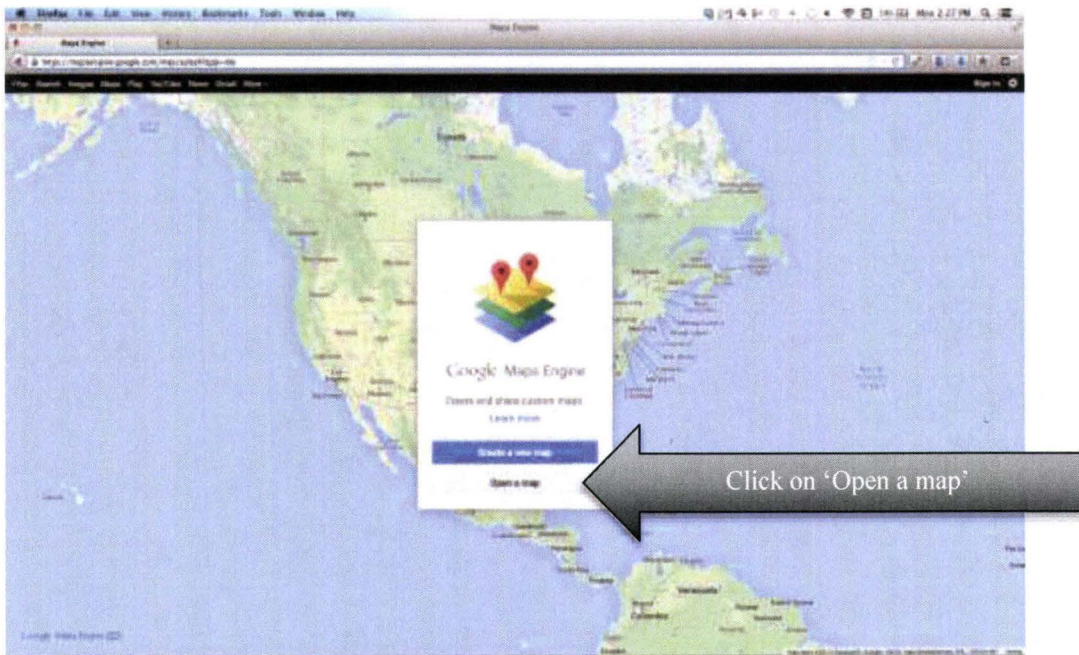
Firefox File Edit View History Bookmarks Tools Window Help

Maps Engine

Maps Engine

https://mapsengine.google.com/map/splash?app=mp

+You Search Images Maps Play YouTube News Gmail More

Sign in

Google Maps Engine

Create and share custom maps

Learn more

Create a new map

Open a map

Click on 'Open a map'

Google Maps Engine